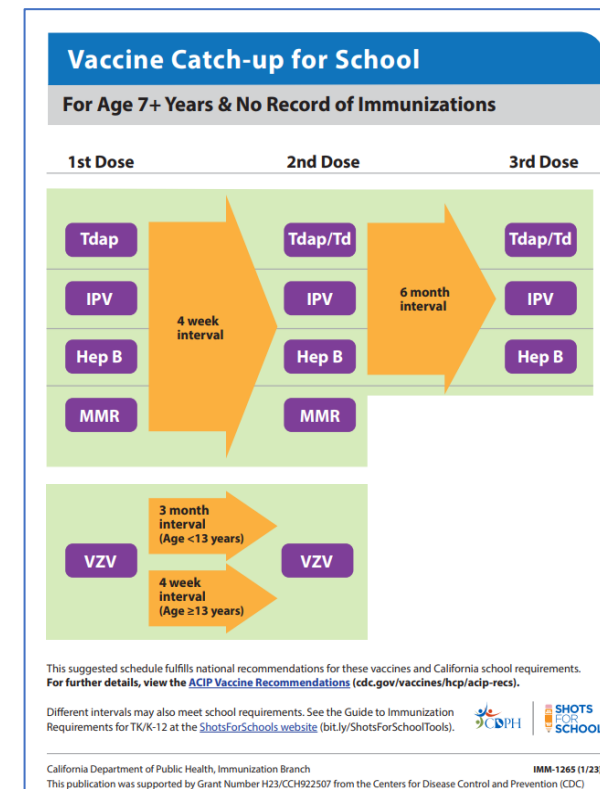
Vaccine Catch-up for School

For Age 7+ Years & No Record of Immunizations

1st Dose

2nd Dose

3rd Dose

Tdap

IPV

Hep B

MMR

4 week interval

Tdap/Td

IPV

Hep B

MMR

6 month interval

Tdap/Td

IPV

Hep B

VZV

3 month interval (Age <13 years)

4 week interval (Age ≥13 years)

VZV

This suggested schedule fulfills national recommendations for these vaccines and California school requirements. **For further details, view the ACIP Vaccine Recommendations (cdc.gov/vaccines/hcp/acip-recs).**

Different intervals may also meet school requirements. See the Guide to Immunization Requirements for TK/K-12 at the ShotsForSchools website (bit.ly/ShotsForSchoolTools).

CDPH

SHOTS FOR SCHOOL

California Department of Public Health, Immunization Branch

IMM-1265 (1/23)

This publication was supported by Grant Number H23/CCH922507 from the Centers for Disease Control and Prevention (CDC)